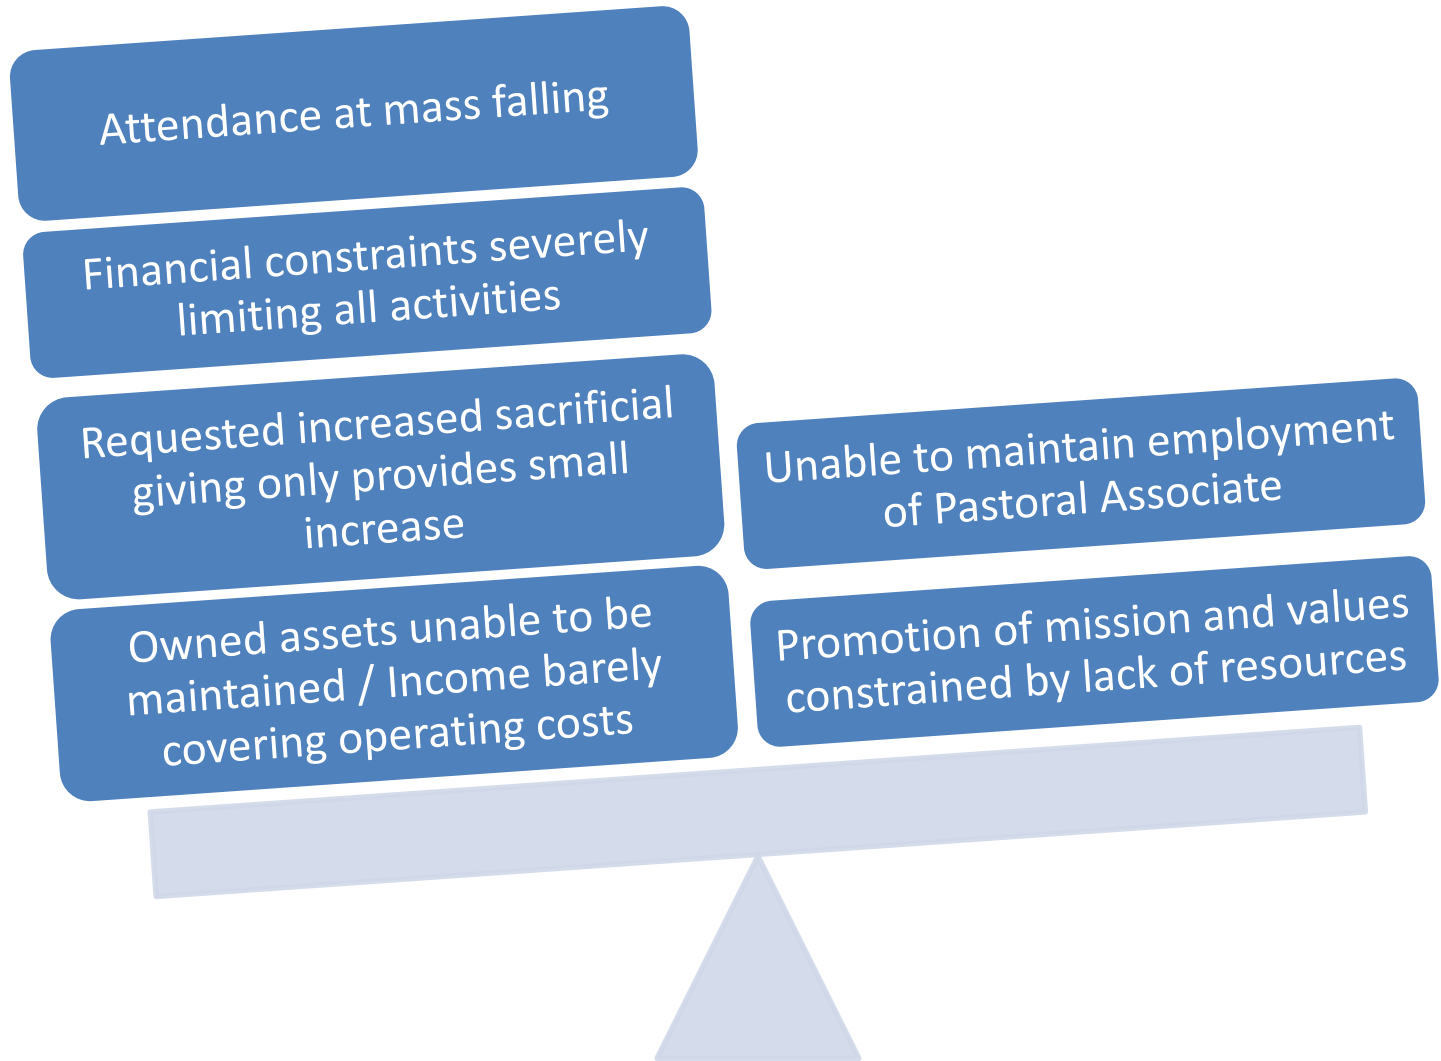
Attendance at mass falling

Financial constraints severely limiting all activities

Requested increased sacrificial giving only provides small increase

Owned assets unable to be maintained / Income barely covering operating costs

Unable to maintain employment of Pastoral Associate

Promotion of mission and values constrained by lack of resources